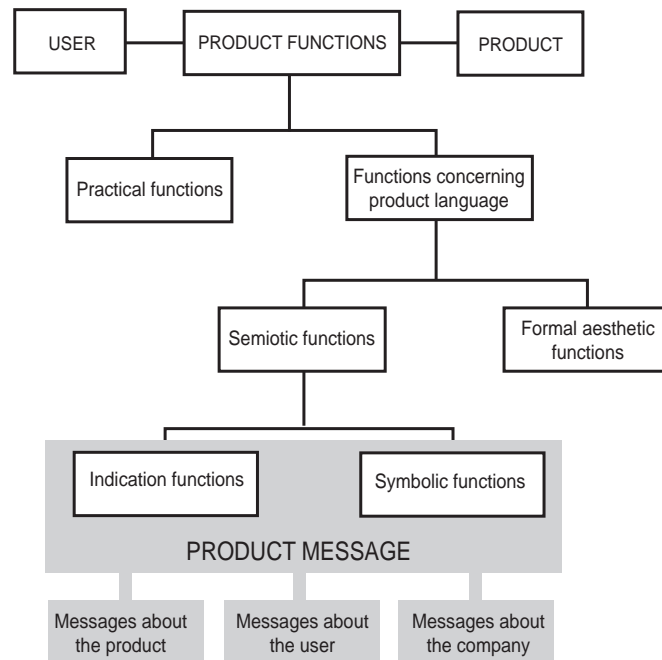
USER

PRODUCT FUNCTIONS

PRODUCT

Practical functions

Functions concerning product language

Semiotic functions

Formal aesthetic functions

Indication functions

Symbolic functions

PRODUCT MESSAGE

Messages about the product

Messages about the user

Messages about the company